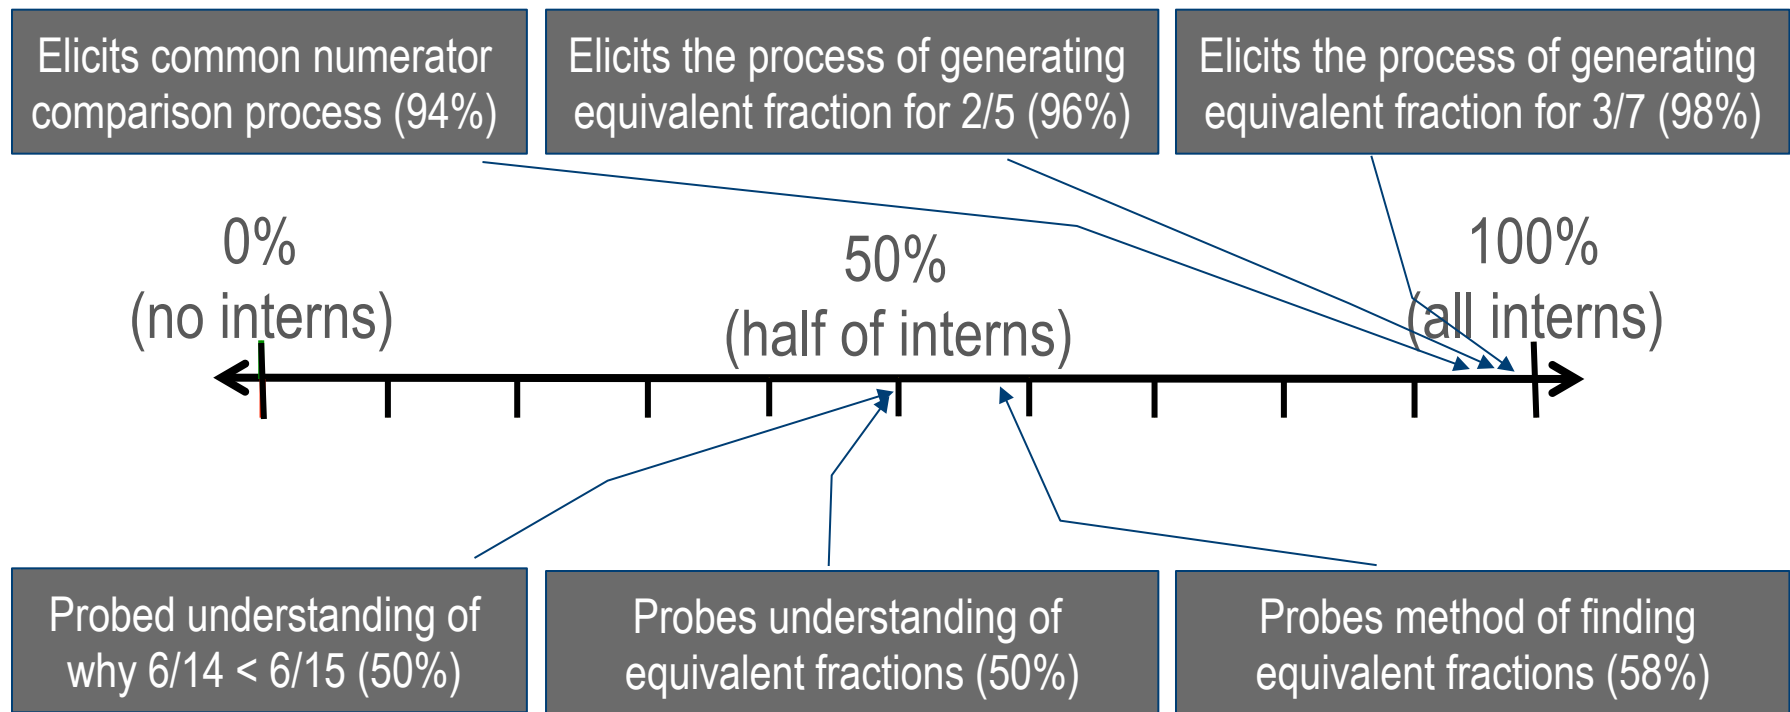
Elicits common numerator comparison process (94%)

Elicits the process of generating equivalent fraction for 2/5 (96%)

Elicits the process of generating equivalent fraction for 3/7 (98%)

0%
(no interns)

50%
(half of interns)

100%
(all interns)

Probed understanding of why 6/14 < 6/15 (50%)

Probes understanding of equivalent fractions (50%)

Probes method of finding equivalent fractions (58%)